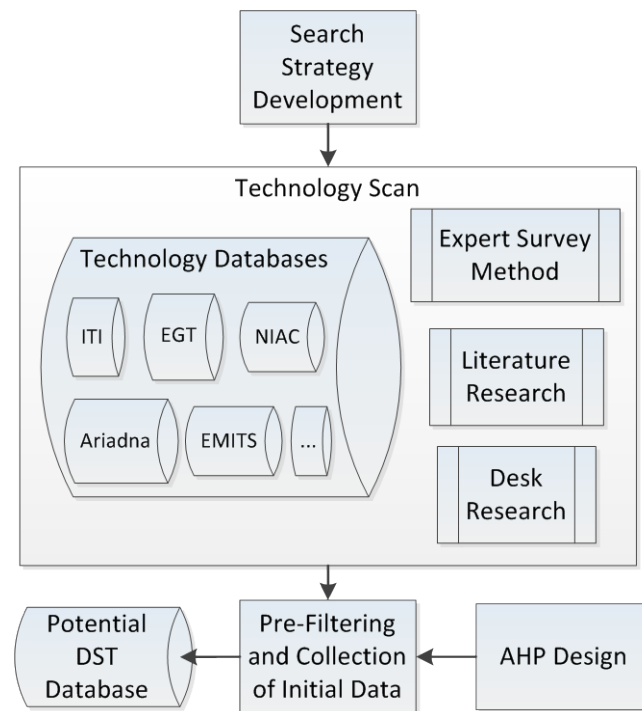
Search Strategy Development

Technology Scan

Technology Databases

ITI

EGT

NIAC

Ariadna

EMITS

...

Expert Survey Method

Literature Research

Desk Research

Potential DST Database

Pre-Filtering and Collection of Initial Data

AHP Design